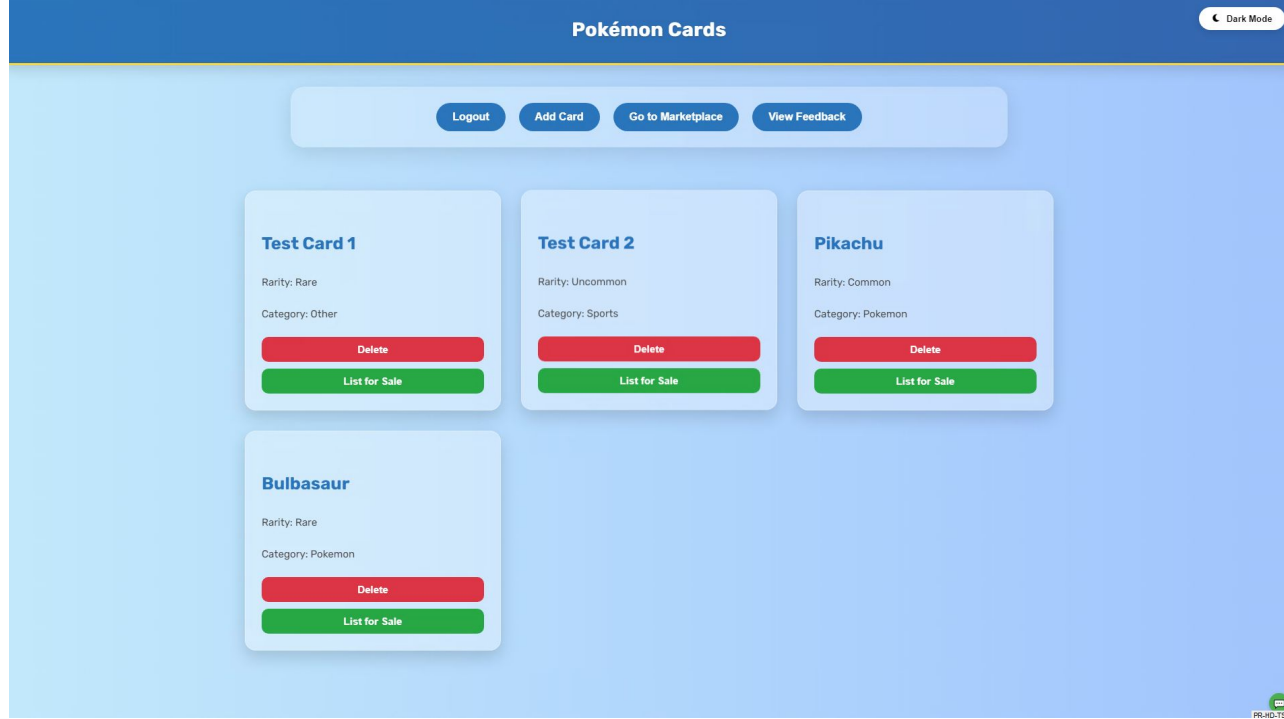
Pokémon Cards

Dark Mode

Logout Add Card Go to Marketplace View Feedback

Test Card 1

Rarity: Rare

Category: Other

Delete

List for Sale

Test Card 2

Rarity: Uncommon

Category: Sports

Delete

List for Sale

Pikachu

Rarity: Common

Category: Pokemon

Delete

List for Sale

Bulbasaur

Rarity: Rare

Category: Pokemon

Delete

List for Sale

PR-HD-T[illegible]